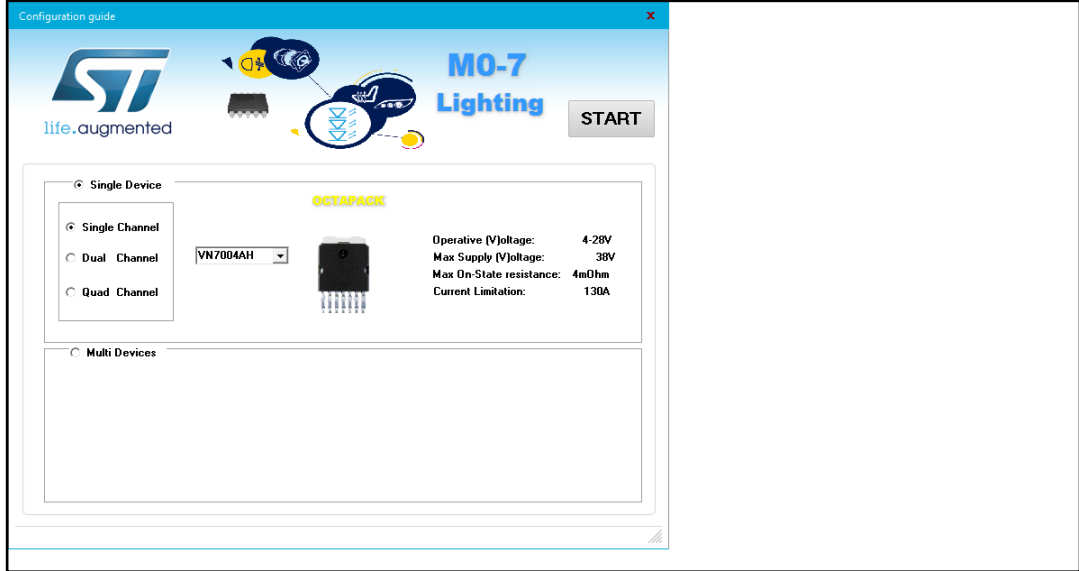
Configuration guide

x

life.augmented

M0-7
Lighting

START

Single Device

OCTAPACK

Single Channel

Dual Channel

Quad Channel

VN7004AH

Operative (V)oltage: 4-28V
Max Supply (V)oltage: 38V
Max On-State resistance: 4mOhm
Current Limitation: 130A

Multi Devices